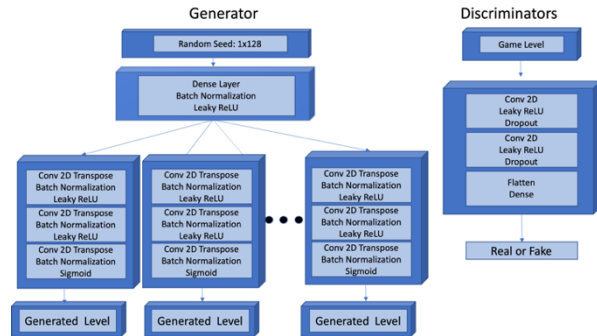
Generator

Random Seed: 1x128

Dense Layer
Batch Normalization
Leaky ReLU

Conv 2D Transpose
Batch Normalization
Leaky ReLU

Conv 2D Transpose
Batch Normalization
Leaky ReLU

Conv 2D Transpose
Batch Normalization
Sigmoid

Generated Level

Conv 2D Transpose
Batch Normalization
Leaky ReLU

Conv 2D Transpose
Batch Normalization
Leaky ReLU

Conv 2D Transpose
Batch Normalization
Sigmoid

Generated Level

Conv 2D Transpose
Batch Normalization
Leaky ReLU

Conv 2D Transpose
Batch Normalization
Leaky ReLU

Conv 2D Transpose
Batch Normalization
Sigmoid

Generated Level

Discriminators

Game Level

Conv 2D
Leaky ReLU
Dropout

Conv 2D
Leaky ReLU
Dropout

Flatten
Dense

Real or Fake